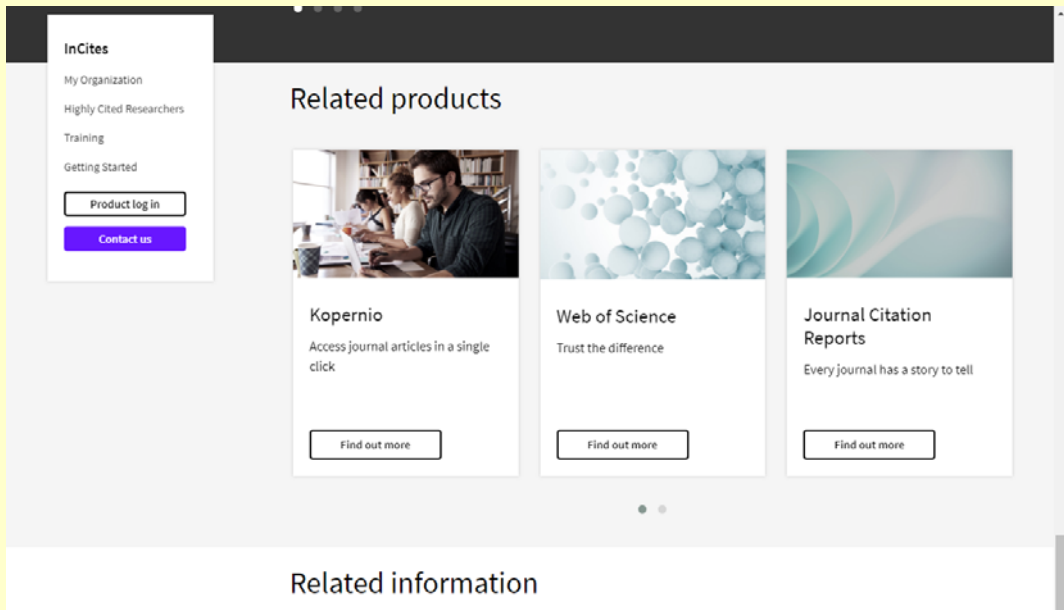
InCites

My Organization

Highly Cited Researchers

Training

Getting Started

Product log in

Contact us

Related products

Kopernio

Access journal articles in a single click

Find out more

Web of Science

Trust the difference

Find out more

Journal Citation Reports

Every journal has a story to tell

Find out more

Related information